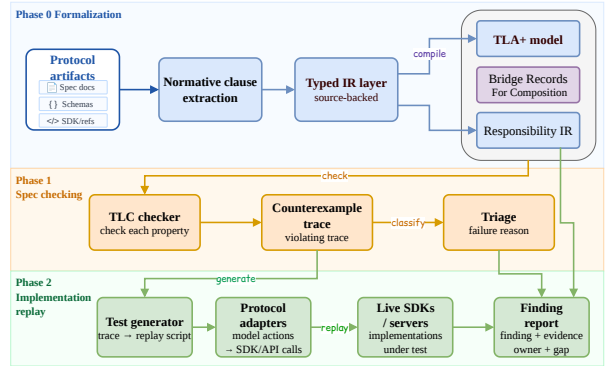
Phase 0 Formalization

Protocol artifacts
Spec docs
{} Schemas
</> SDK/refs

Normative clause extraction

Typed IR layer
source-backed

compile

TLA+ model

Bridge Records
For Composition

Responsibility IR

check

Phase 1
Spec checking

TLC checker
check each property

Counterexample trace
violating trace

classify

Triage
failure reason

generate

Phase 2
Implementation replay

Test generator
trace → replay script

Protocol adapters
model actions
→ SDK/API calls

replay

Live SDKs / servers
implementations under test

Finding report
finding + evidence
owner + gap